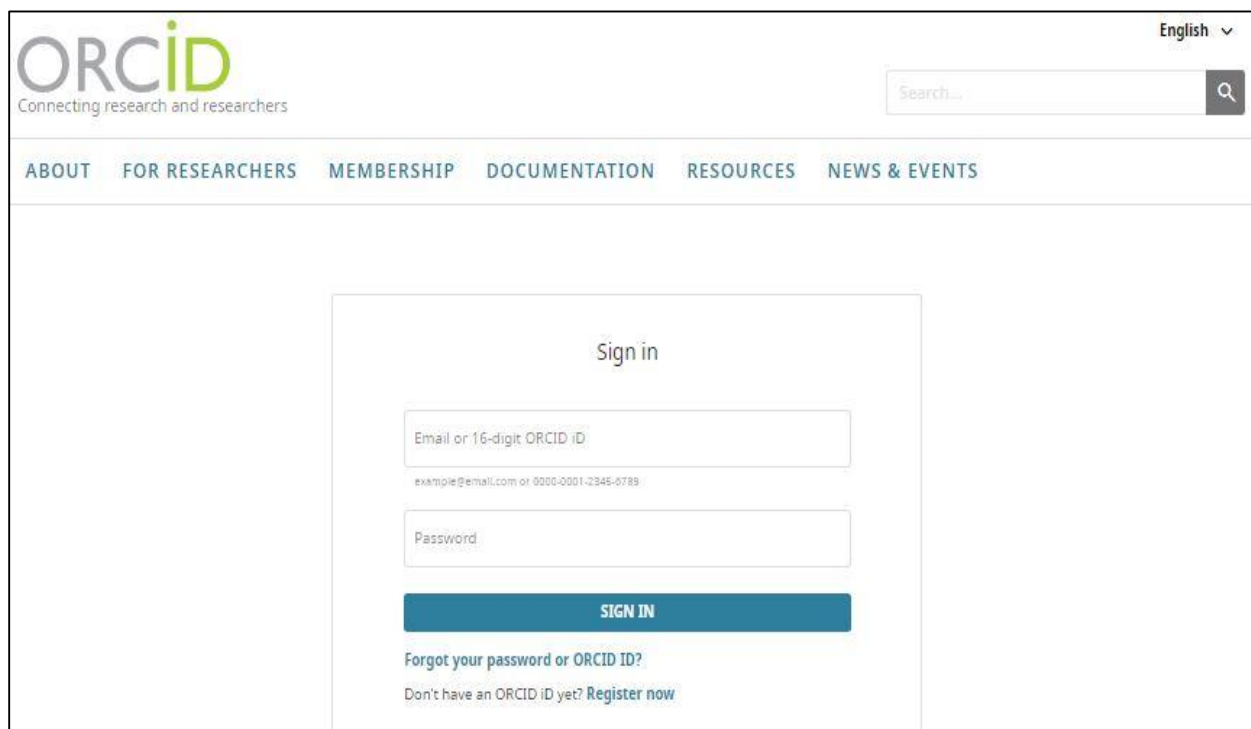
ORCID
Connecting research and researchers

English

Search...

ABOUT FOR RESEARCHERS MEMBERSHIP DOCUMENTATION RESOURCES NEWS & EVENTS

Sign in

Email or 16-digit ORCID iD

example@email.com or 0000-0001-2345-6789

Password

SIGN IN

Forgot your password or ORCID ID?

Don't have an ORCID iD yet? Register now